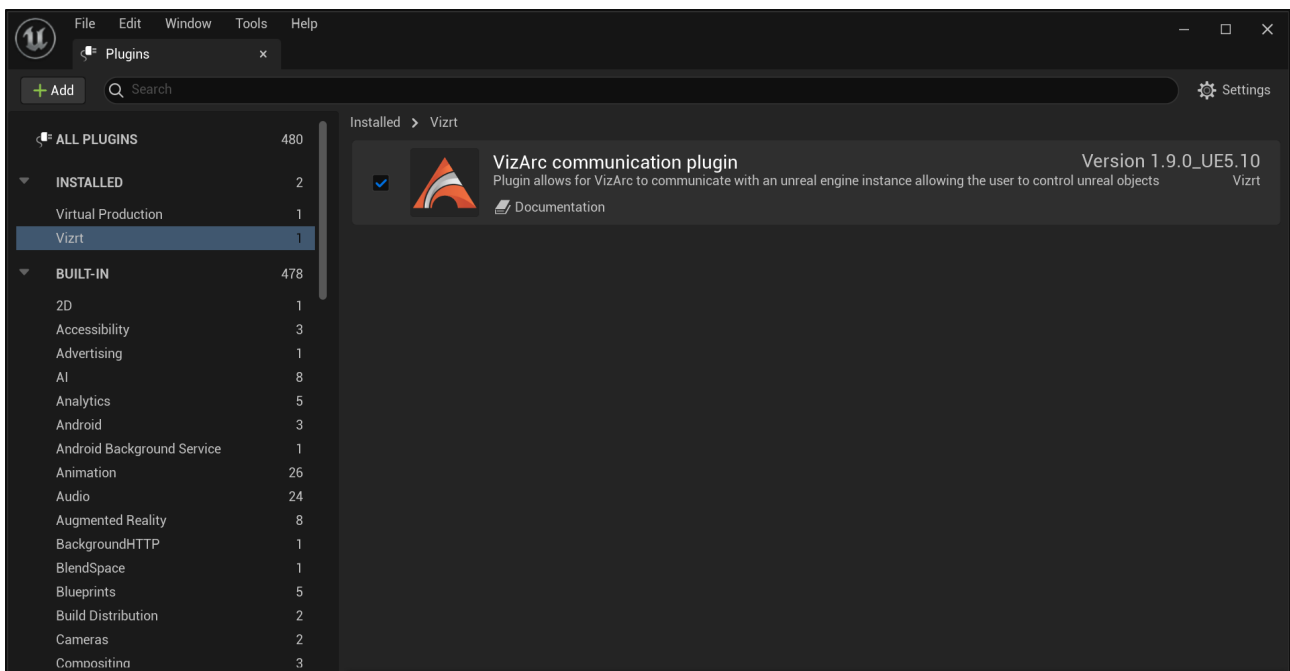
File Edit Window Tools Help

Plugins ×

+ Add Search

Settings

ALL PLUGINS 480

INSTALLED 2

Virtual Production 1

Vizrt 1

BUILT-IN 478

2D 1

Accessibility 3

Advertising 1

AI 8

Analytics 5

Android 3

Android Background Service 1

Animation 26

Audio 24

Augmented Reality 8

BackgroundHTTP 1

BlendSpace 1

Blueprints 5

Build Distribution 2

Cameras 2

Compositing 3

Installed > Vizrt

VizArc communication plugin

Version 1.9.0_UE5.10

Plugin allows for VizArc to communicate with an unreal engine instance allowing the user to control unreal objects

Vizrt

Documentation